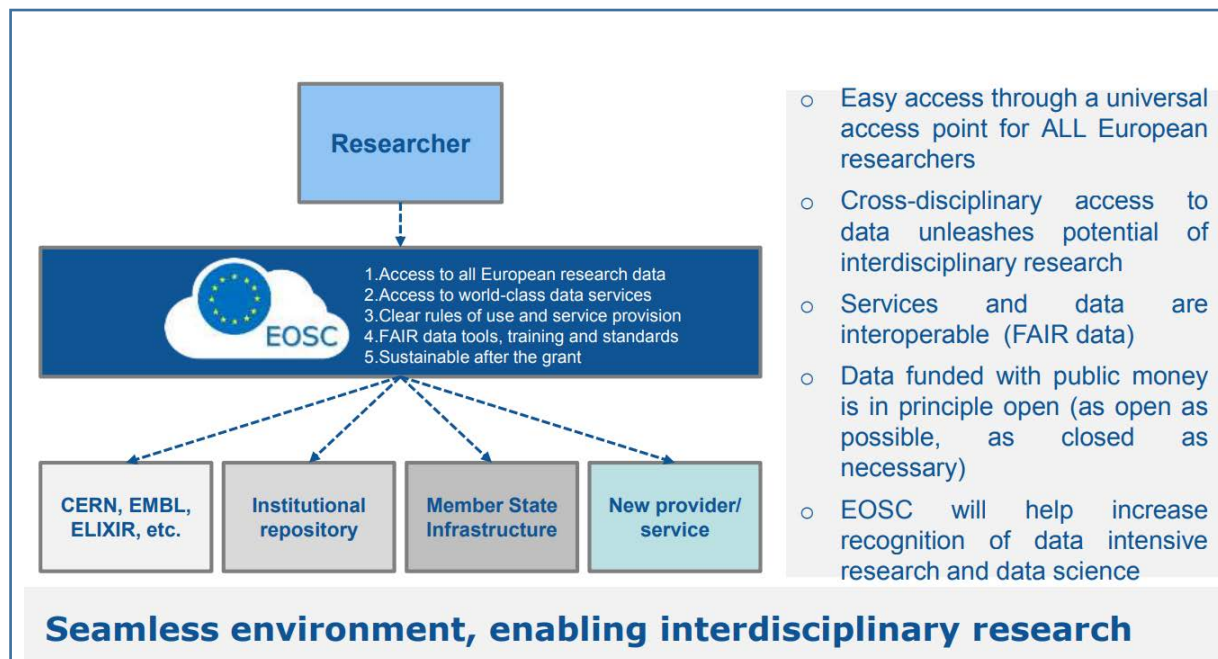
Researcher

EOSC

1.Access to all European research data
2.Access to world-class data services
3.Clear rules of use and service provision
4.FAIR data tools, training and standards
5.Sustainable after the grant

CERN, EMBL, ELIXIR, etc.

Institutional repository

Member State Infrastructure

New provider/ service

○ Easy access through a universal access point for ALL European researchers

○ Cross-disciplinary access to data unleashes potential of interdisciplinary research

○ Services and data are interoperable (FAIR data)

○ Data funded with public money is in principle open (as open as possible, as closed as necessary)

○ EOSC will help increase recognition of data intensive research and data science

Seamless environment, enabling interdisciplinary research